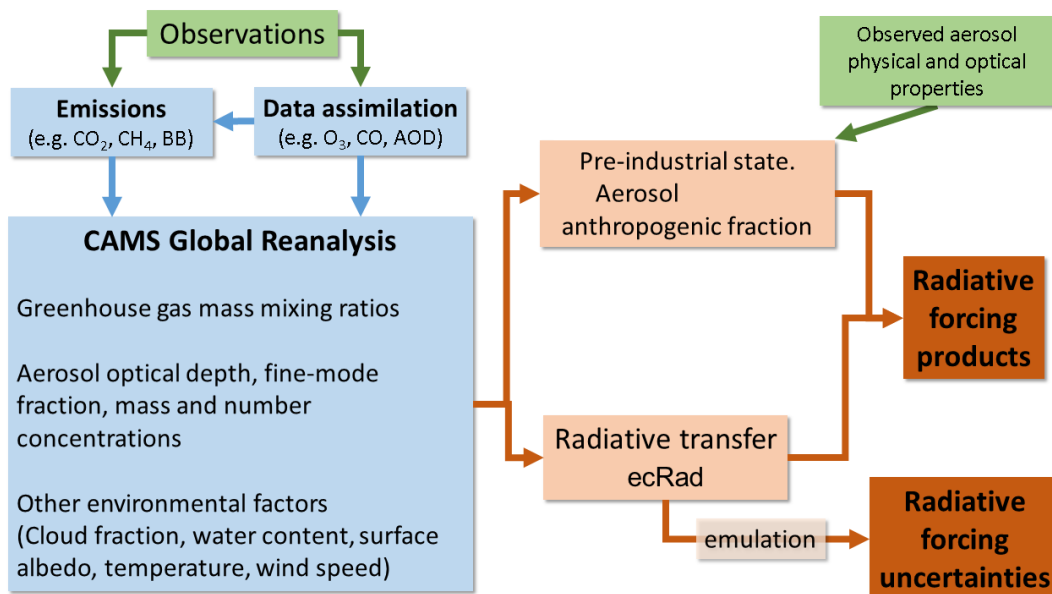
Observations

Emissions
(e.g. $CO_2$, $CH_4$, BB)

Data assimilation
(e.g. $O_3$, CO, AOD)

Observed aerosol physical and optical properties

CAMS Global Reanalysis

Greenhouse gas mass mixing ratios

Aerosol optical depth, fine-mode fraction, mass and number concentrations

Other environmental factors (Cloud fraction, water content, surface albedo, temperature, wind speed)

Pre-industrial state. Aerosol anthropogenic fraction

Radiative forcing products

Radiative transfer ecRad

emulation

Radiative forcing uncertainties